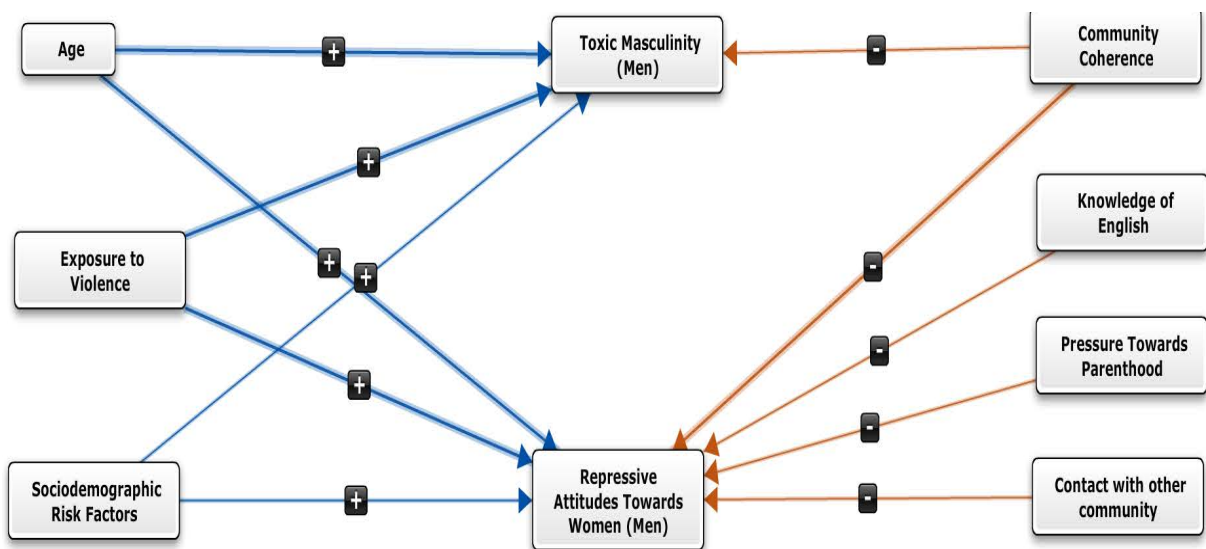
Age

+

Toxic Masculinity (Men)

-

Community Coherence

+

Knowledge of English

Exposure to Violence

+

+

-

-

Pressure Towards Parenthood

+

-

Sociodemographic Risk Factors

+

Repressive Attitudes Towards Women (Men)

-

Contact with other community